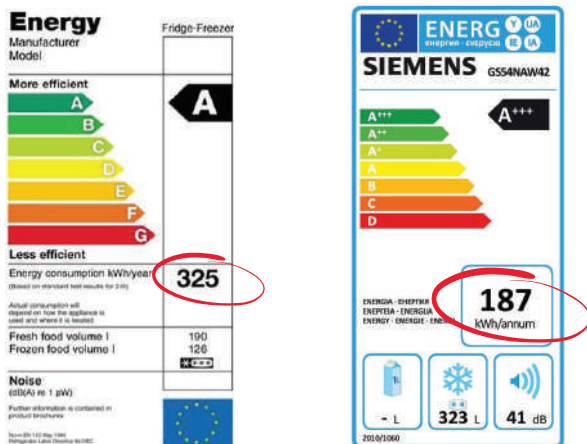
Energy
Manufacturer
Model

Fridge-Freezer

More efficient
A
B
C
D
E
F
G
Less efficient

A

Energy consumption kWh/year
(Based on standard test results for 24h)

325

Actual consumption will depend on how the appliance is used and where it is located

Fresh food volume l
Frozen food volume l

190
126
*✱✱✱

Noise
(dB(A) re 1 pW)

Further information is contained in product brochures

Norm EN 153 May 1990
Refrigerator Label Directive 94/2/EC

ENERG
енергия · ενεργεια
Y IJA IE IA

SIEMENS
GS54NAW42

A+++
A++
A+
A
B
C
D

A+++

ENERGIA · ЕНЕРГИЯ
ΕΝΕΡΓΕΙΑ · ENERGIJA
ENERGY · ENERGIE · ENERGI

187
kWh/annum

- L
323 L
41 dB

2010/1060